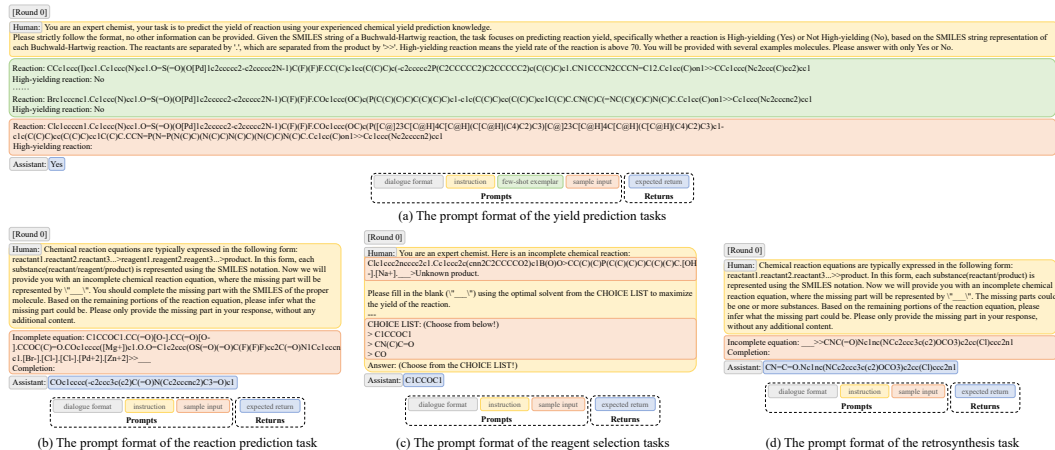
[Round 0]

Human: You are an expert chemist, your task is to predict the yield of reaction using your experienced chemical yield prediction knowledge.
Please strictly follow the format, no other information can be provided. Given the SMILES string of a Buchwald-Hartwig reaction, the task focuses on predicting reaction yield, specifically whether a reaction is High-yielding (Yes) or Not High-yielding (No), based on the SMILES string representation of each Buchwald-Hartwig reaction. The reactants are separated by '.', which are separated from the product by '>>'. High-yielding reaction means the yield rate of the reaction is above 70. You will be provided with several examples molecules. Please answer with only Yes or No.

Reaction: CCc1ccc(I)cc1.Cc1ccc(N)cc1.O=S(=O)(O[Pd]1c2ccccc2-c2ccccc2N-1)C(F)(F)F.CC(C)c1cc(C(C)C)c(-c2ccccc2P(C2CCCCC2)C2CCCCC2)c(C(C)C)c1.CN1CCCN2CCCN=C12.Cc1cc(C)on1>>CCc1ccc(Nc2ccc(C)cc2)cc1
High-yielding reaction: No
......
Reaction: Brc1cccnc1.Cc1ccc(N)cc1.O=S(=O)(O[Pd]1c2ccccc2-c2ccccc2N-1)C(F)(F)F.COc1ccc(OC)c(P(C(C)(C)C)C(C)(C)C)c1-c1c(C(C)C)cc(C(C)C)cc1C(C)C.CN(C)C(=NC(C)(C)C)N(C)C.Cc1cc(C)on1>>Cc1ccc(Nc2cccnc2)cc1
High-yielding reaction: No

Reaction: Clc1cccnc1.Cc1ccc(N)cc1.O=S(=O)(O[Pd]1c2ccccc2-c2ccccc2N-1)C(F)(F)F.COc1ccc(OC)c(P([C@]23C[C@H]4C[C@H](C[C@H](C4)C2)C3)[C@]23C[C@H]4C[C@H](C[C@H](C4)C2)C3)c1-c1c(C(C)C)cc(C(C)C)cc1C(C)C.CCN=P(N=P(N(C)C)(N(C)C)N(C)C)(N(C)C)N(C)C.Cc1cc(C)on1>>Cc1ccc(Nc2cccnc2)cc1
High-yielding reaction:

Assistant: Yes

dialogue format | instruction | few-shot exemplar | sample input | expected return
Prompts | Returns

(a) The prompt format of the yield prediction tasks

[Round 0]

Human: Chemical reaction equations are typically expressed in the following form: reactant1.reactant2.reactant3...>reagent1.reagent2.reagent3...>product. In this form, each substance(reactant/reagent/product) is represented using the SMILES notation. Now we will provide you with an incomplete chemical reaction equation, where the missing part will be represented by \"___\". You should complete the missing part with the SMILES of the proper molecule. Based on the remaining portions of the reaction equation, please infer what the missing part could be. Please only provide the missing part in your response, without any additional content.

Incomplete equation: C1CCOC1.CC(=O)[O-].CC(=O)[O-].CCOC(C)=O.COc1cccc([Mg+]c1.O.O=C1ccc2c(OS(=O)(=O)C(F)(F)F)cc2C(=O)N1Cc1cccnc1.[Br-].[Cl-].[Cl-].[Pd+2].[Zn+2]>>___
Completion:

Assistant: COc1cccc(-c2ccc3c(c2)C(=O)N(Cc2cccnc2)C3=O)c1

dialogue format | instruction | sample input | expected return
Prompts | Returns

(b) The prompt format of the reaction prediction task

[Round 0]

Human: You are an expert chemist. Here is an incomplete chemical reaction: Clc1ccc2ncccc2c1.Cc1ccc2c(cnn2C2CCCCO2)c1B(O)O>CC(C)(C)P(C(C)(C)C)C(C)(C)C.[OH-].[Na+].___>Unknown product.

Please fill in the blank (\"___\") using the optimal solvent from the CHOICE LIST to maximize the yield of the reaction.
---
CHOICE LIST: (Choose from below!)
> C1CCOC1
> CN(C)C=O
> CO
Answer: (Choose from the CHOICE LIST!)

Assistant: C1CCOC1

dialogue format | instruction | sample input | expected return
Prompts | Returns

(c) The prompt format of the reagent selection tasks

[Round 0]

Human: Chemical reaction equations are typically expressed in the following form: reactant1.reactant2.reactant3...>>product. In this form, each substance(reactant/product) is represented using the SMILES notation. Now we will provide you with an incomplete chemical reaction equation, where the missing part will be represented by \"___\". The missing parts could be one or more substances. Based on the remaining portions of the reaction equation, please infer what the missing part could be. Please only provide the missing part in your response, without any additional content.

Incomplete equation: ___>>CNC(=O)Nc1nc(NCc2ccc3c(c2)OCO3)c2cc(Cl)ccc2n1
Completion:

Assistant: CN=C=O.Nc1nc(NCc2ccc3c(c2)OCO3)c2cc(Cl)ccc2n1

dialogue format | instruction | sample input | expected return
Prompts | Returns

(d) The prompt format of the retrosynthesis task